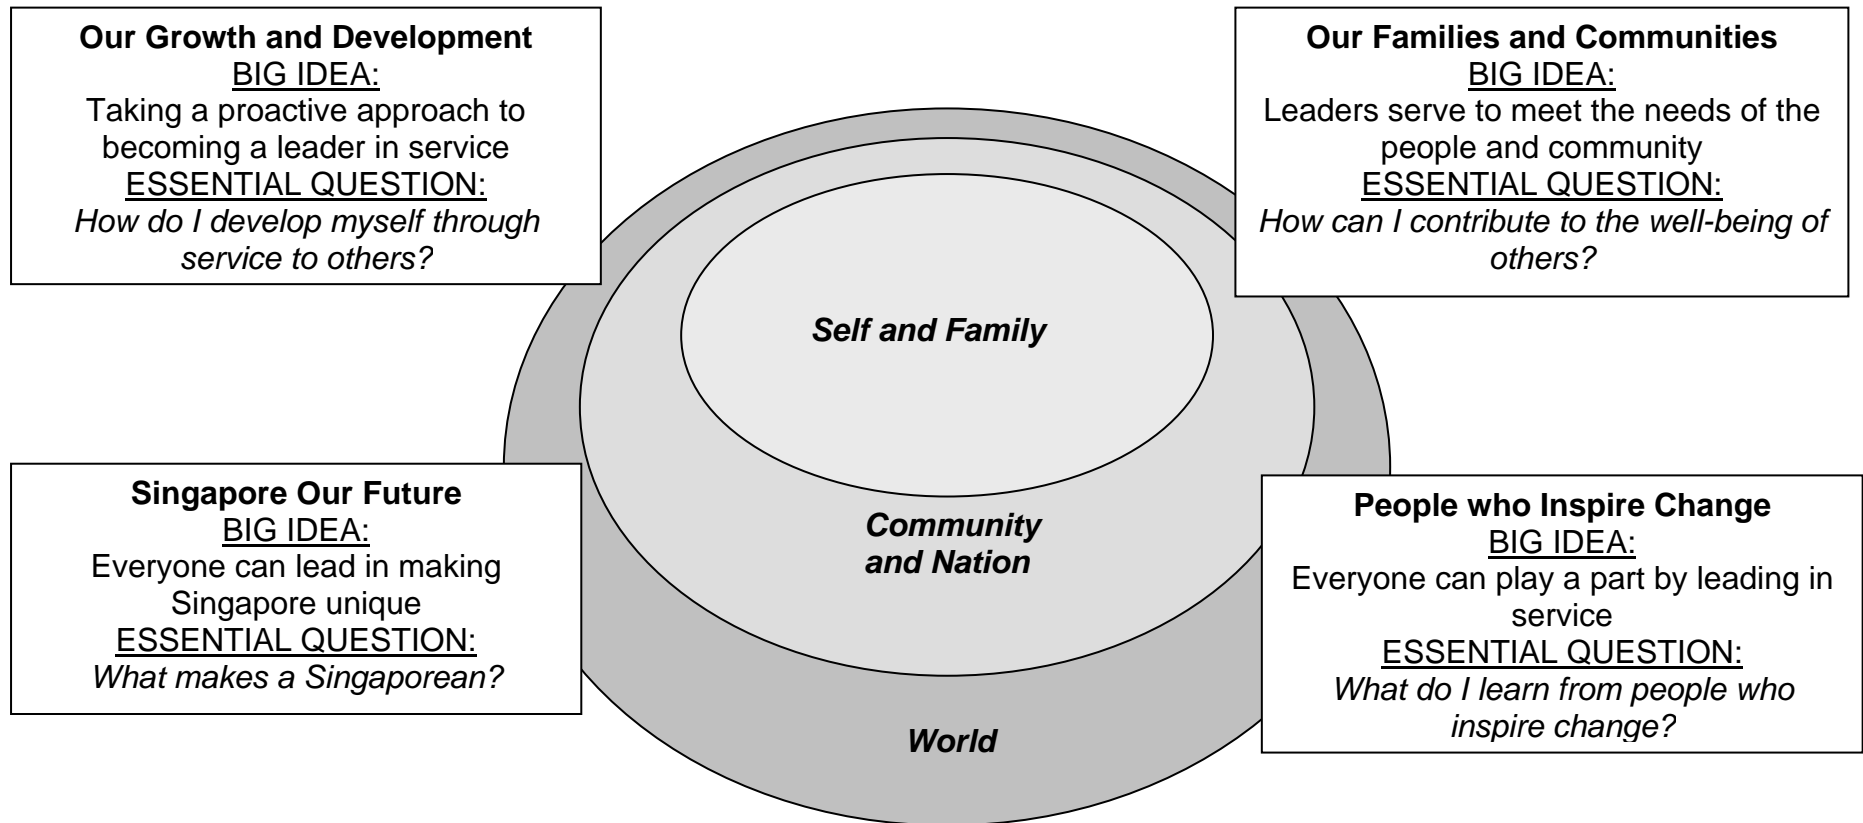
Our Growth and Development
BIG IDEA:
Taking a proactive approach to becoming a leader in service
ESSENTIAL QUESTION:
*How do I develop myself through service to others?*

Our Families and Communities
BIG IDEA:
Leaders serve to meet the needs of the people and community
ESSENTIAL QUESTION:
*How can I contribute to the well-being of others?*

*Self and Family*

*Community and Nation*

*World*

Singapore Our Future
BIG IDEA:
Everyone can lead in making Singapore unique
ESSENTIAL QUESTION:
*What makes a Singaporean?*

People who Inspire Change
BIG IDEA:
Everyone can play a part by leading in service
ESSENTIAL QUESTION:
*What do I learn from people who inspire change?*